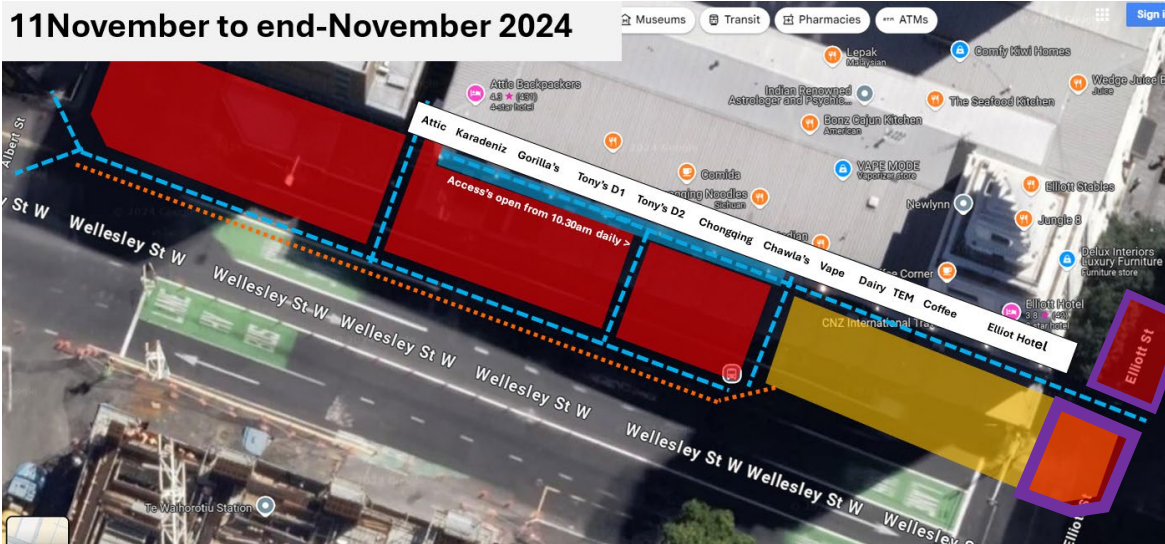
11November to end-November 2024

Museums
Transit
Pharmacies
ATMs
Sign

Lepak
Malaysian
Comfy Kiwi Homes
Wedge Juice B
Juice
Attic Backpackers
4.3 ★ (431)
4-star hotel
Indian Renowned Astrologer and Psychic...
The Seafood Kitchen
Bonz Cajun Kitchen
American
Comida
VAPE MODE
Vaporizer store
Elliott Stables
Noodles
Sichuan
Newlynn
Jungle B
Delux Interiors Luxury Furniture
Furniture store
Corner
Elliott Hotel
3.8 ★ (42)
star hotel
CNZ International Tra
Albert St
Te Waihorotiu Station

Attic Karadeniz Gorilla's Tony's D1 Tony's D2 Chongqing Chawla's Vape Dairy TEM Coffee Elliot Hotel

Access's open from 10.30am daily >

Wellesley St W
Wellesley St W
Wellesley St W
Wellesley St W
Wellesley St W
Wellesley St W
Wellesley St W
Wellesley St W
Wellesley
Elliott St
Elliott St